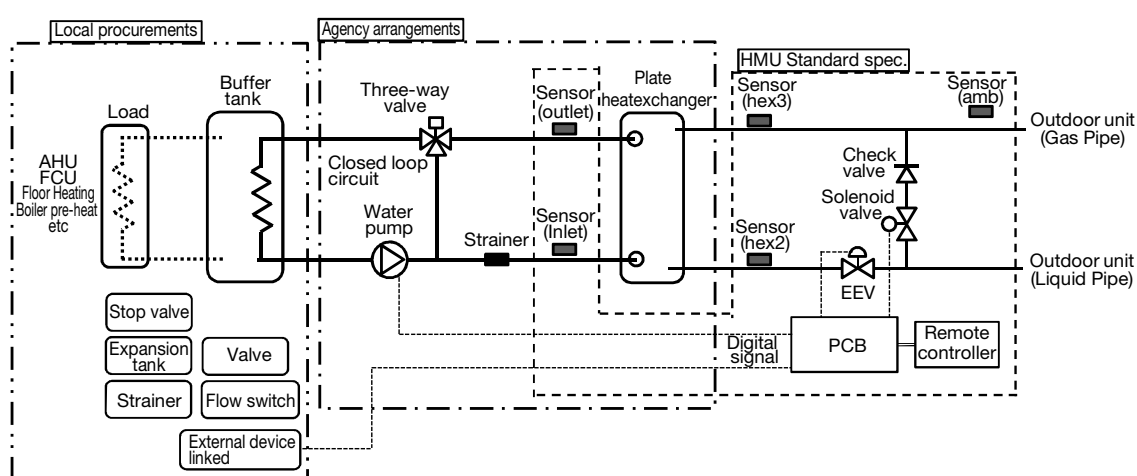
Local procurements

Agency arrangements

HMU Standard spec.

Load

Buffer tank

AHU
FCU
Floor Heating
Boiler pre-heat
etc

Three-way valve

Closed loop circuit

Water pump

Strainer

Sensor (outlet)

Sensor (Inlet)

Plate heatexchanger

Sensor (hex3)

Sensor (amb)

Outdoor unit (Gas Pipe)

Check valve

Solenoid valve

Sensor (hex2)

EEV

Outdoor unit (Liquid Pipe)

Stop valve

Expansion tank

Valve

Strainer

Flow switch

Digital signal

PCB

Remote controller

External device linked